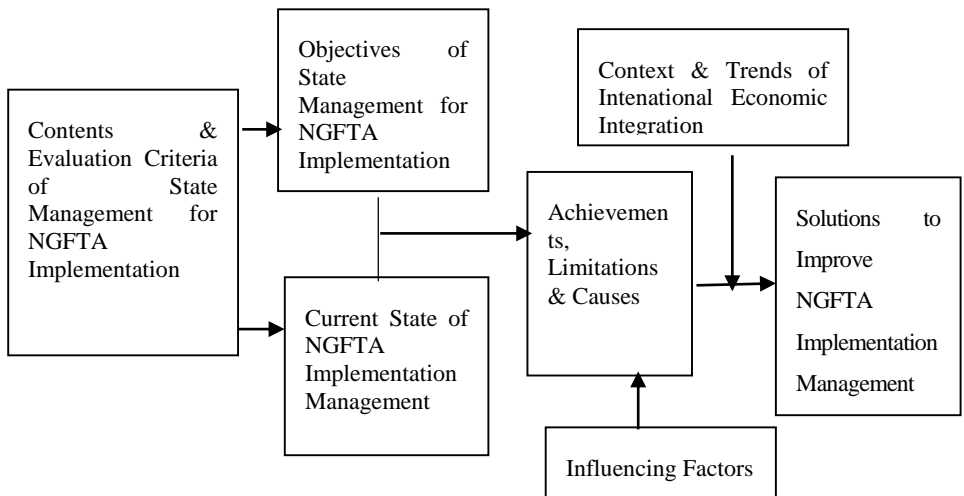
Contents & Evaluation Criteria of State Management for NGFTA Implementation

Objectives of State Management for NGFTA Implementation

Current State of NGFTA Implementation Management

Context & Trends of Intenational Economic Integration

Achievements, Limitations & Causes

Solutions to Improve NGFTA Implementation Management

Influencing Factors